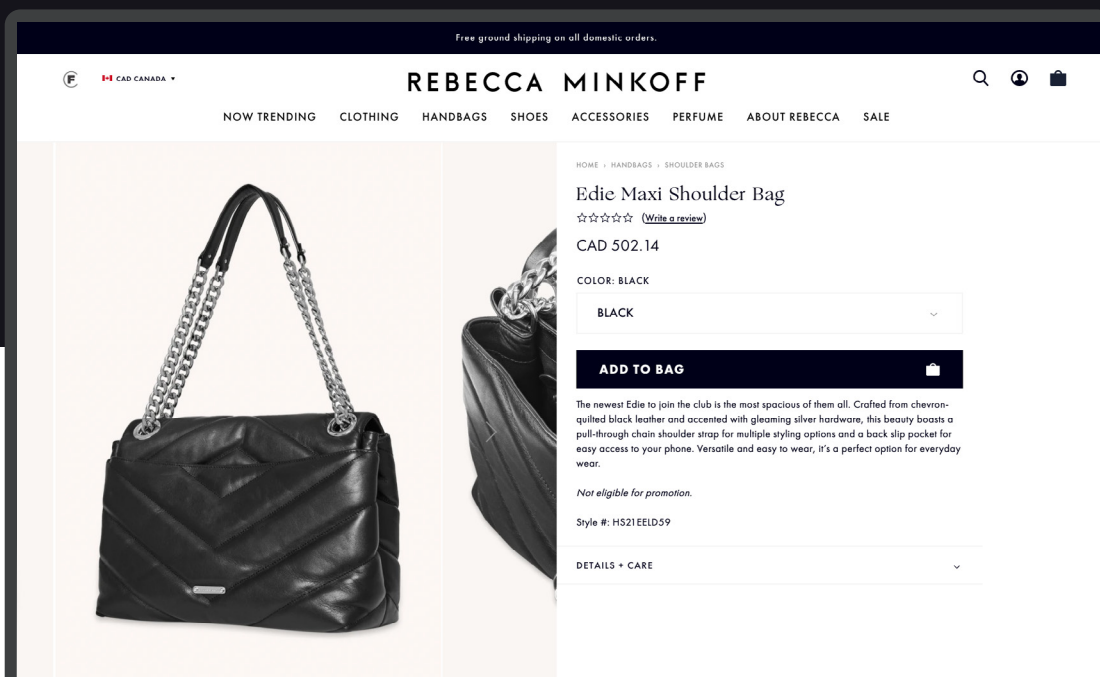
Free ground shipping on all domestic orders.

F CAD CANADA ▾

REBECCA MINKOFF

NOW TRENDING CLOTHING HANDBAGS SHOES ACCESSORIES PERFUME ABOUT REBECCA SALE

HOME › HANDBAGS › SHOULDER BAGS

Edie Maxi Shoulder Bag

☆☆☆☆☆ (Write a review)

CAD 502.14

COLOR: BLACK

BLACK

ADD TO BAG

The newest Edie to join the club is the most spacious of them all. Crafted from chevron-quilted black leather and accented with gleaming silver hardware, this beauty boasts a pull-through chain shoulder strap for multiple styling options and a back slip pocket for easy access to your phone. Versatile and easy to wear, it's a perfect option for everyday wear.

Not eligible for promotion.

Style #: HS21EELD59

DETAILS + CARE